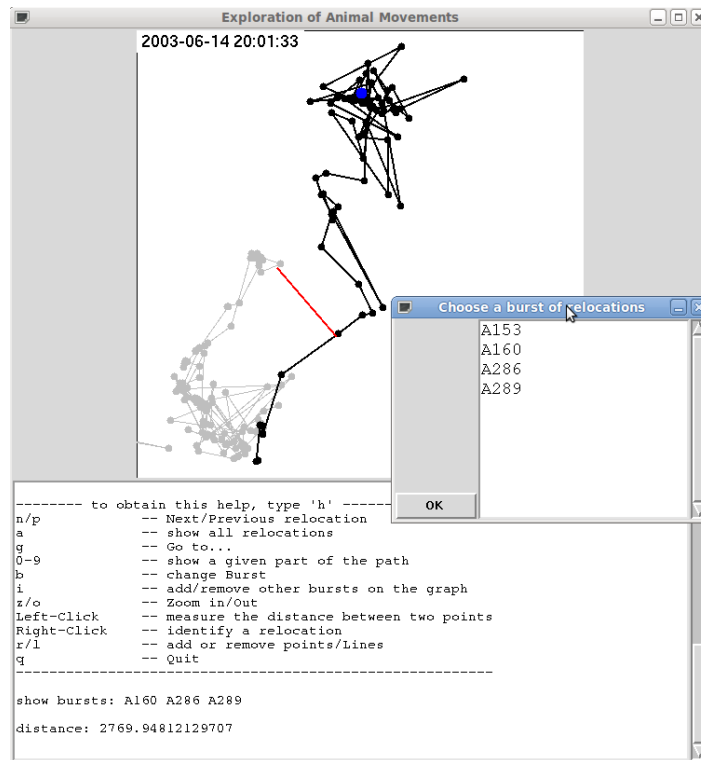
Exploration of Animal Movements

2003-06-14 20:01:33

Choose a burst of relocations

A153
A160
A286
A289

OK

-------- to obtain this help, type 'h' -----
n/p -- Next/Previous relocation
a -- show all relocations
g -- Go to...
0-9 -- show a given part of the path
b -- change Burst
i -- add/remove other bursts on the graph
z/o -- Zoom in/Out
Left-Click -- measure the distance between two points
Right-Click -- identify a relocation
r/l -- add or remove points/Lines
q -- Quit
-----------------------------------------------------------

show bursts: A160 A286 A289

distance: 2769.94812129707